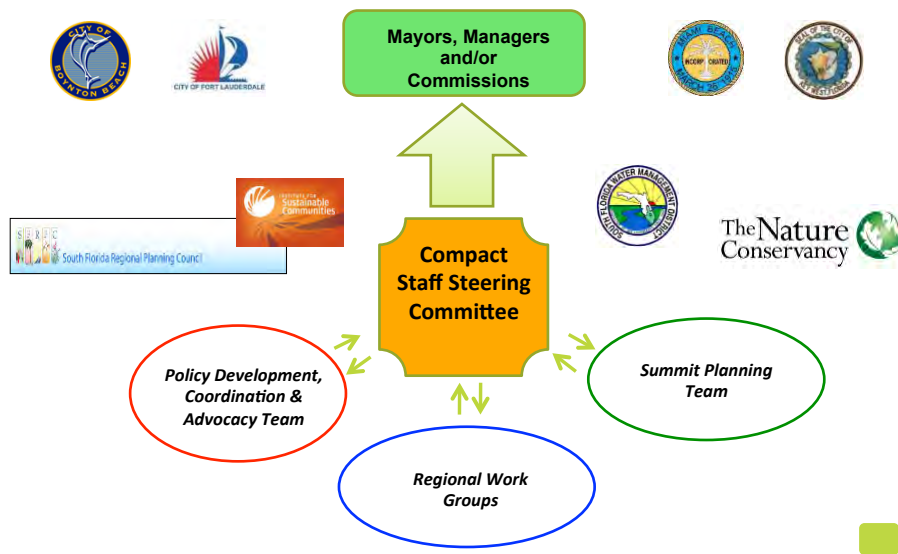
CITY OF BOYNTON BEACH

CITY OF FORT LAUDERDALE

Mayors, Managers and/or Commissions

MIAMI BEACH INCORPORATED MARCH 26 1915

SEAL OF THE CITY OF KEY WEST FLORIDA

Institute for Sustainable Communities

SFRPC South Florida Regional Planning Council

SOUTH FLORIDA WATER MANAGEMENT DISTRICT

The Nature Conservancy

Compact Staff Steering Committee

Policy Development, Coordination & Advocacy Team

Summit Planning Team

Regional Work Groups